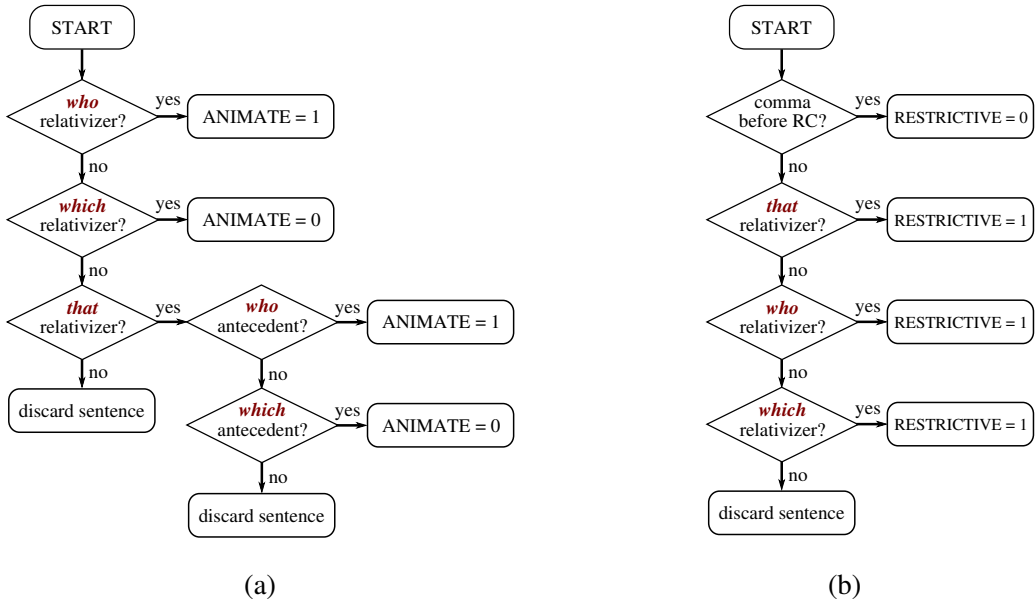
START

who relativizer?

yes

ANIMATE = 1

no

which relativizer?

yes

ANIMATE = 0

no

that relativizer?

yes

who antecedent?

yes

ANIMATE = 1

no

discard sentence

no

which antecedent?

yes

ANIMATE = 0

no

discard sentence

(a)

START

comma before RC?

yes

RESTRICTIVE = 0

no

that relativizer?

yes

RESTRICTIVE = 1

no

who relativizer?

yes

RESTRICTIVE = 1

no

which relativizer?

yes

RESTRICTIVE = 1

no

discard sentence

(b)